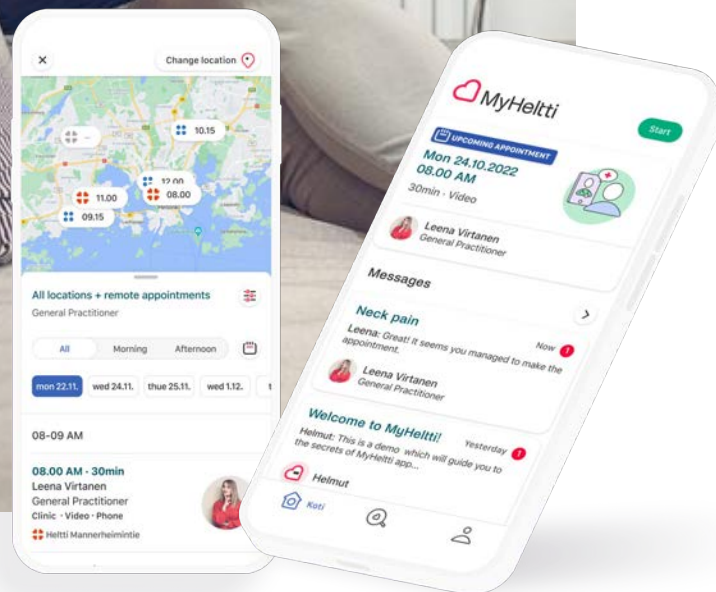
×

Change location

10.15

12.00

11.00

08.00

09.15

All locations + remote appointments

General Practitioner

All | Morning | Afternoon

mon 22.11. | wed 24.11. | thue 25.11. | wed 1.12. | t

08-09 AM

08.00 AM - 30min

Leena Virtanen

General Practitioner

Clinic · Video · Phone

Heltti Mannerheimintie

MyHeltti

UPCOMING APPOINTMENT

Start

Mon 24.10.2022
08.00 AM

30min · Video

Leena Virtanen
General Practitioner

Messages

Neck pain

Now 1

Leena: Great! It seems you managed to make the appointment.

Leena Virtanen
General Practitioner

Welcome to MyHeltti!

Yesterday 1

Helmut: This is a demo which will guide you to the secrets of MyHeltti app...

Helmut

Koti